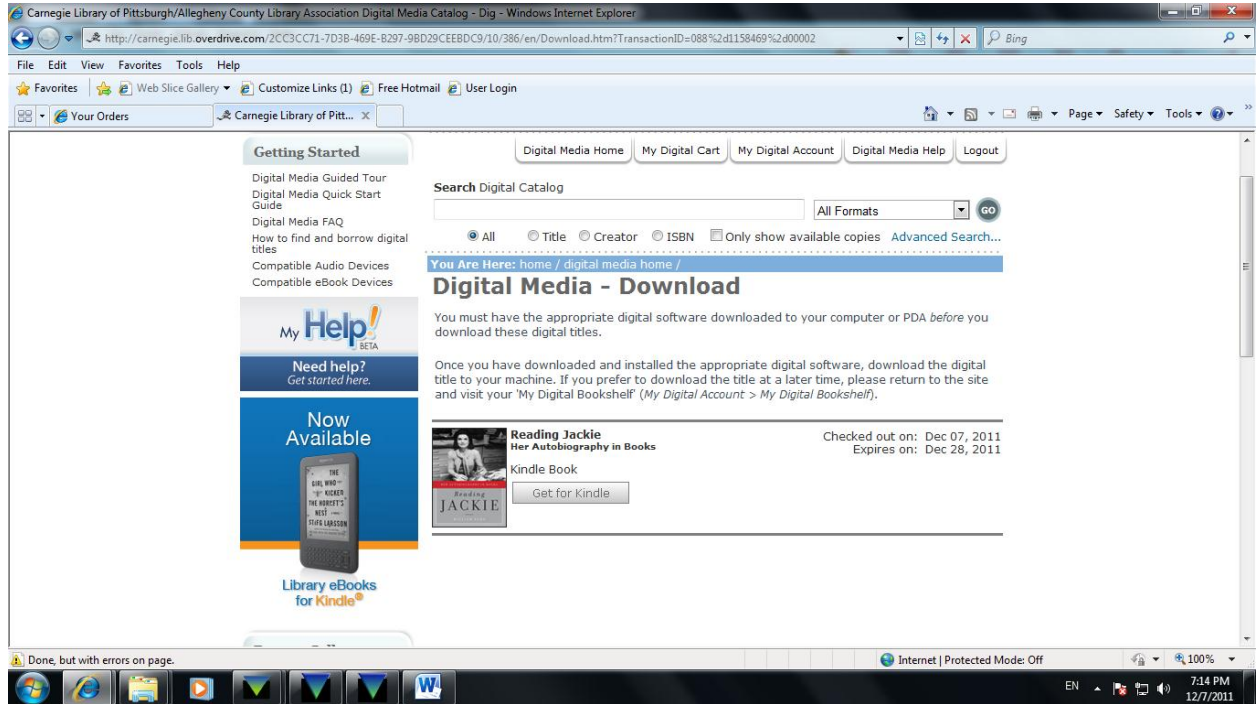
Carnegie Library of Pittsburgh/Allegheny County Library Association Digital Media Catalog - Dig - Windows Internet Explorer

http://carnegie.lib.overdrive.com/2CC3CC71-7D3B-469E-B297-9BD29CEEBDC9/10/386/en/Download.htm?TransactionID=088%2d1158469%2d00002

Bing

File Edit View Favorites Tools Help

Favorites | Web Slice Gallery ▾ Customize Links (1) Free Hotmail User Login

Your Orders | Carnegie Library of Pitt... ×

Page ▾ Safety ▾ Tools ▾

Getting Started

Digital Media Guided Tour
Digital Media Quick Start Guide
Digital Media FAQ
How to find and borrow digital titles
Compatible Audio Devices
Compatible eBook Devices

My Help! BETA
Need help?
Get started here.

Now Available

THE GIRL WHO KICKED THE HORNET'S NEST STIEG LARSSON

Library eBooks for Kindle®

Digital Media Home | My Digital Cart | My Digital Account | Digital Media Help | Logout

Search Digital Catalog

All Formats GO

All Title Creator ISBN Only show available copies Advanced Search...

You Are Here: home / digital media home /

Digital Media - Download

You must have the appropriate digital software downloaded to your computer or PDA *before* you download these digital titles.

Once you have downloaded and installed the appropriate digital software, download the digital title to your machine. If you prefer to download the title at a later time, please return to the site and visit your 'My Digital Bookshelf' (*My Digital Account > My Digital Bookshelf*).

Reading Jackie
Her Autobiography in Books
Kindle Book
Get for Kindle

Reading JACKIE

Checked out on: Dec 07, 2011
Expires on: Dec 28, 2011

Done, but with errors on page.

Internet | Protected Mode: Off

100%

EN

7:14 PM
12/7/2011